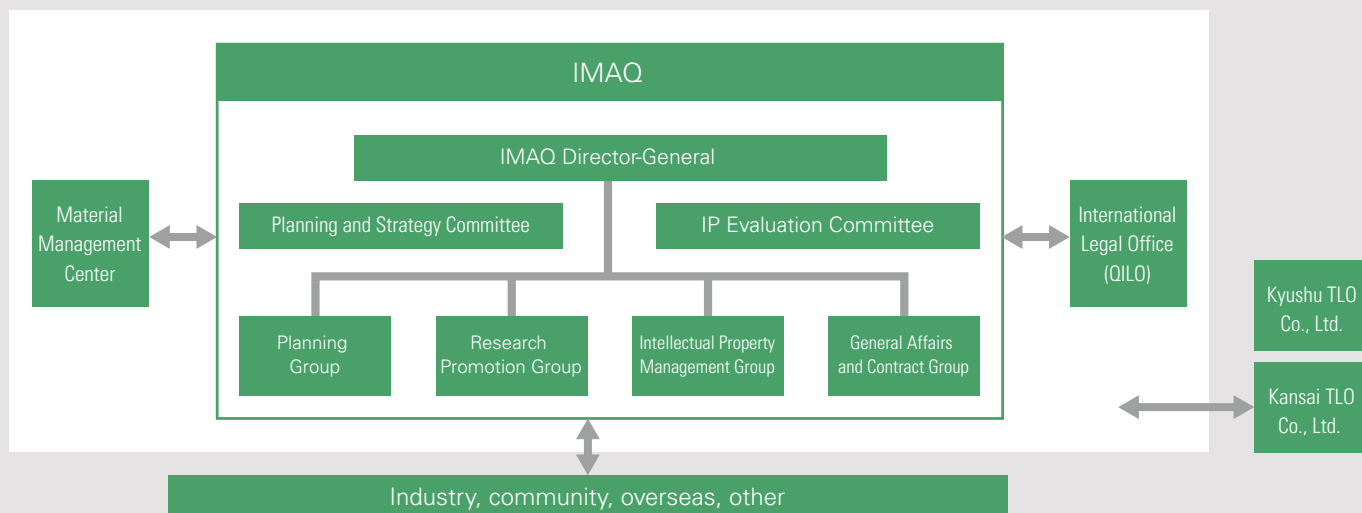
IMAQ

IMAQ Director-General

Planning and Strategy Committee

IP Evaluation Committee

Material Management Center

International Legal Office (QILO)

Planning Group

Research Promotion Group

Intellectual Property Management Group

General Affairs and Contract Group

Kyushu TLO Co., Ltd.

Kansai TLO Co., Ltd.

Industry, community, overseas, other